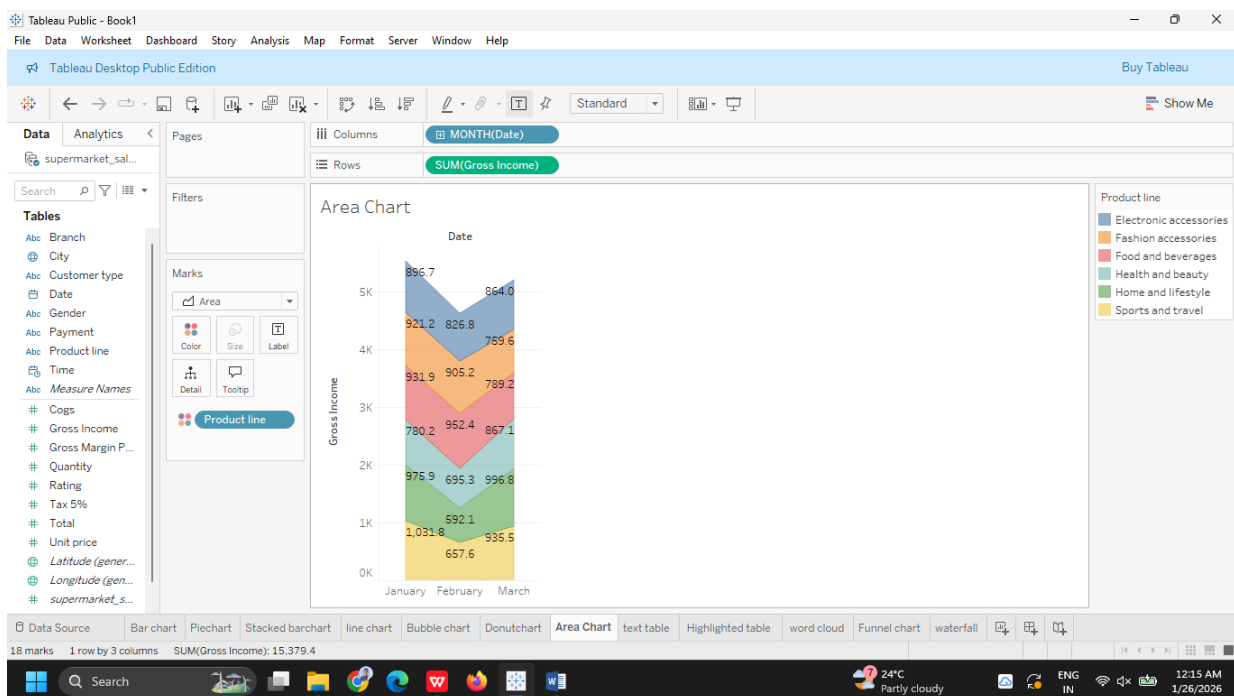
Tableau Public - Book1

File Data Worksheet Dashboard Story Analysis Map Format Server Window Help

Tableau Desktop Public Edition

Buy Tableau

Standard

Show Me

Data Analytics

supermarket_sal...

Search

Tables

Branch
City
Customer type
Date
Gender
Payment
Product line
Time
Measure Names
Cogs
Gross Income
Gross Margin P...
Quantity
Rating
Tax 5%
Total
Unit price
Latitude (gener...
Longitude (gen...
supermarket_s...

Pages

Filters

Marks

Area

Color Size Label
Detail Tooltip

Product line

Columns MONTH(Date)

Rows SUM(Gross Income)

Area Chart

Date

Gross Income

5K
4K
3K
2K
1K
0K

896.7
864.0
921.2
826.8
759.6
931.9
905.2
789.2
780.2
952.4
867.1
975.9
695.3
996.8
592.1
1,031.8
935.5
657.6

January February March

Product line

Electronic accessories
Fashion accessories
Food and beverages
Health and beauty
Home and lifestyle
Sports and travel

Data Source | Bar chart | Piechart | Stacked barchart | line chart | Bubble chart | Donutchart | Area Chart | text table | Highlighted table | word cloud | Funnel chart | waterfall

18 marks 1 row by 3 columns SUM(Gross Income): 15,379.4

Search

7
24°C
Partly cloudy

ENG
IN

12:15 AM
1/26/2026